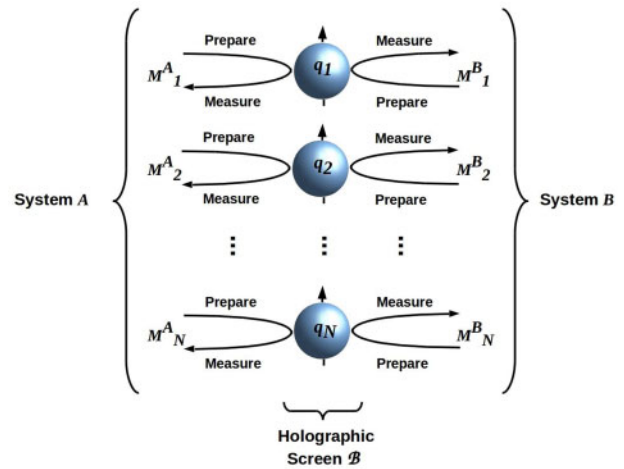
System $A$

Prepare
$M^A{}_1$
Measure
$q_1$
Measure
$M^B{}_1$
Prepare

Prepare
$M^A{}_2$
Measure
$q_2$
Measure
$M^B{}_2$
Prepare

⋮ ⋮ ⋮

Prepare
$M^A{}_N$
Measure
$q_N$
Measure
$M^B{}_N$
Prepare

System $B$

Holographic Screen $\mathscr{B}$